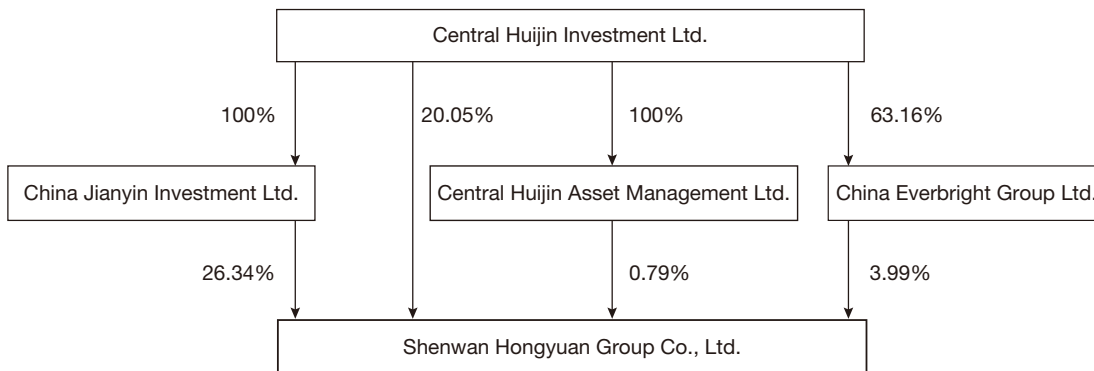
Central Huijin Investment Ltd.

100%

20.05%

100%

63.16%

China Jianyin Investment Ltd.

Central Huijin Asset Management Ltd.

China Everbright Group Ltd.

26.34%

0.79%

3.99%

Shenwan Hongyuan Group Co., Ltd.